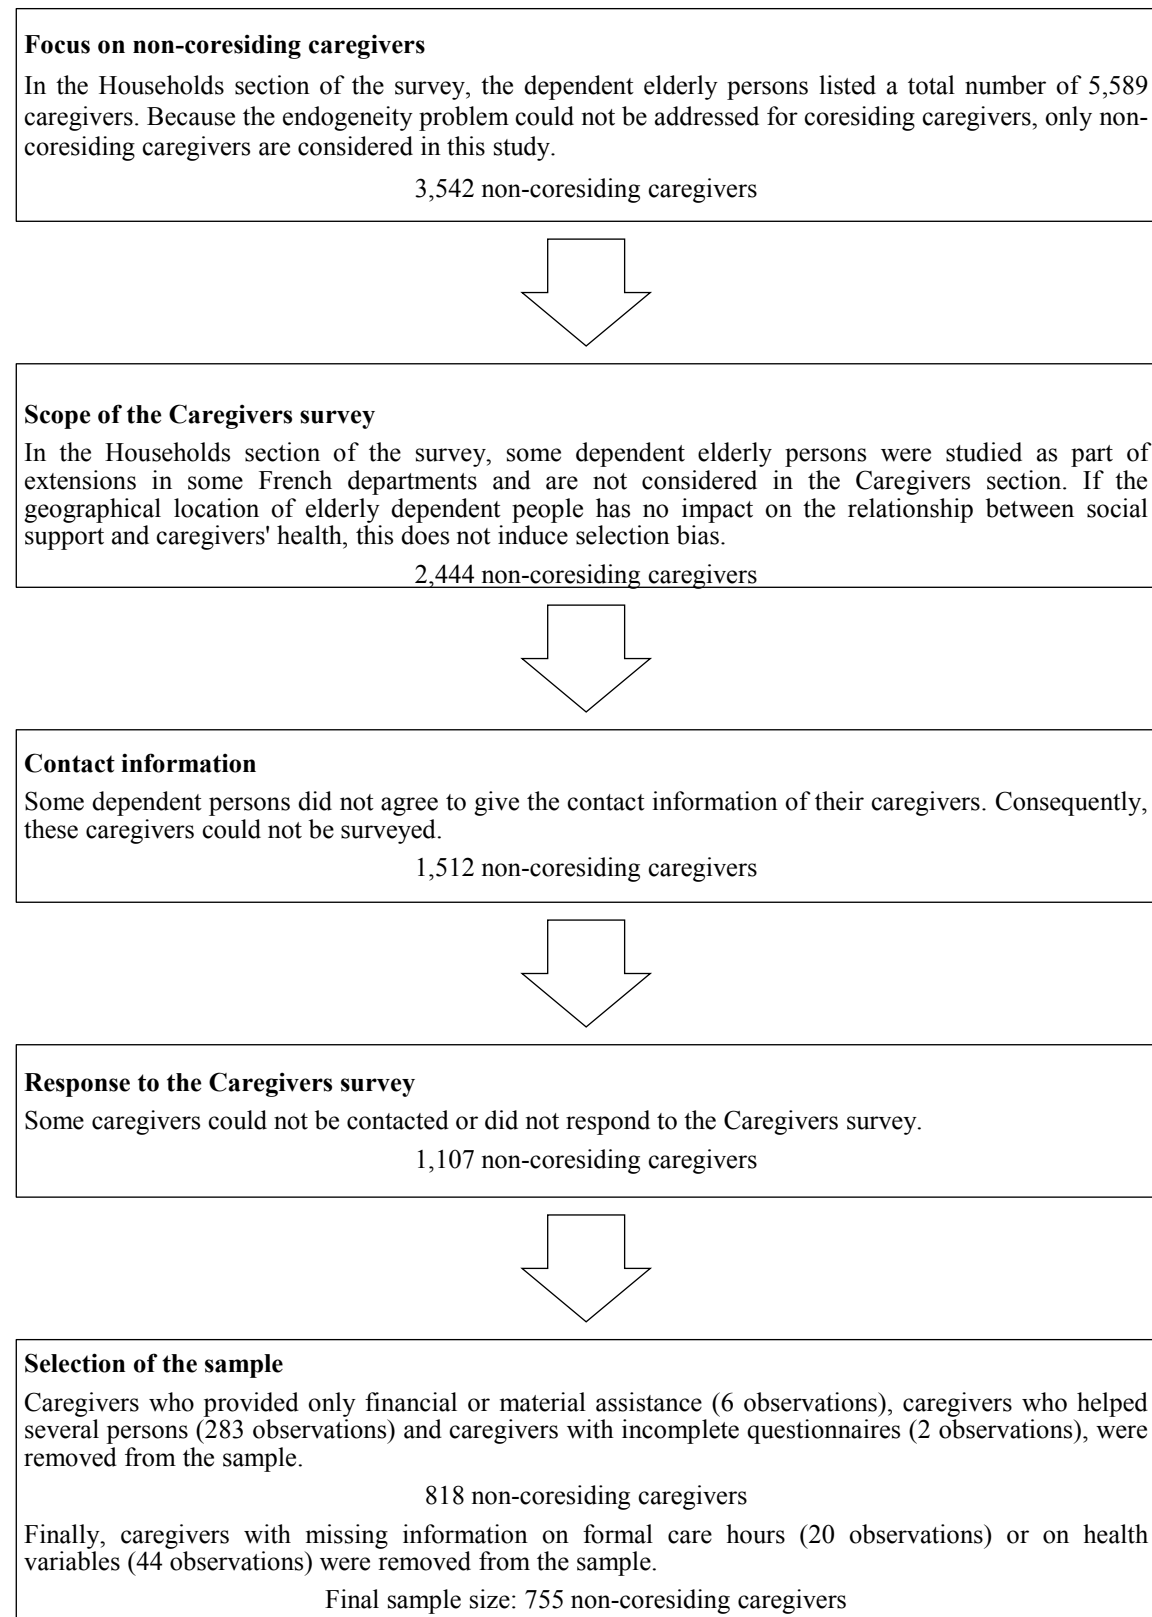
**Focus on non-coresiding caregivers**

In the Households section of the survey, the dependent elderly persons listed a total number of 5,589 caregivers. Because the endogeneity problem could not be addressed for coresiding caregivers, only non-coresiding caregivers are considered in this study.

3,542 non-coresiding caregivers

**Scope of the Caregivers survey**

In the Households section of the survey, some dependent elderly persons were studied as part of extensions in some French departments and are not considered in the Caregivers section. If the geographical location of elderly dependent people has no impact on the relationship between social support and caregivers' health, this does not induce selection bias.

2,444 non-coresiding caregivers

**Contact information**

Some dependent persons did not agree to give the contact information of their caregivers. Consequently, these caregivers could not be surveyed.

1,512 non-coresiding caregivers

**Response to the Caregivers survey**

Some caregivers could not be contacted or did not respond to the Caregivers survey.

1,107 non-coresiding caregivers

**Selection of the sample**

Caregivers who provided only financial or material assistance (6 observations), caregivers who helped several persons (283 observations) and caregivers with incomplete questionnaires (2 observations), were removed from the sample.

818 non-coresiding caregivers

Finally, caregivers with missing information on formal care hours (20 observations) or on health variables (44 observations) were removed from the sample.

Final sample size: 755 non-coresiding caregivers